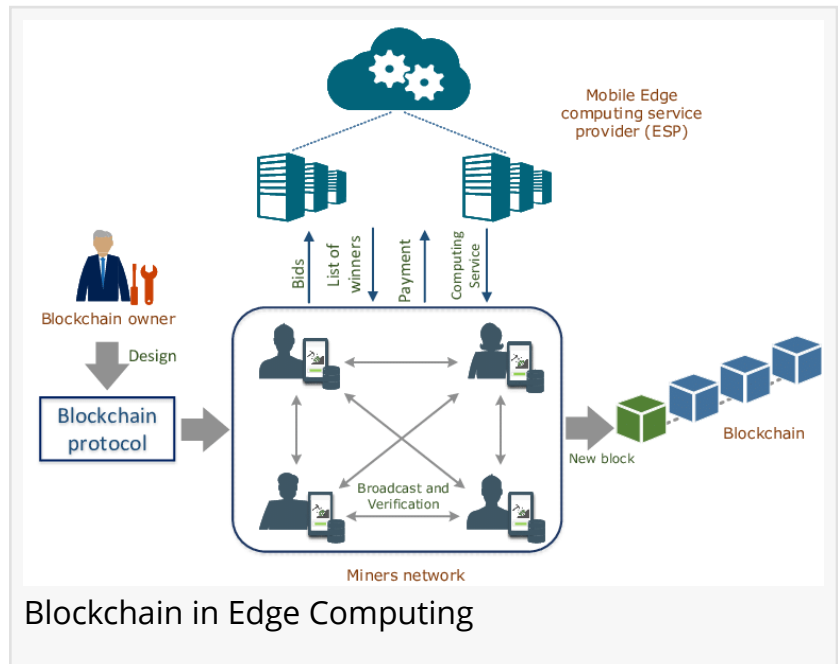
Mobile Edge computing service provider (ESP)

Bids

List of winners

Payment

Computing Service

Blockchain owner

Design

Blockchain protocol

Broadcast and Verification

New block

Blockchain

Miners network

Blockchain in Edge Computing